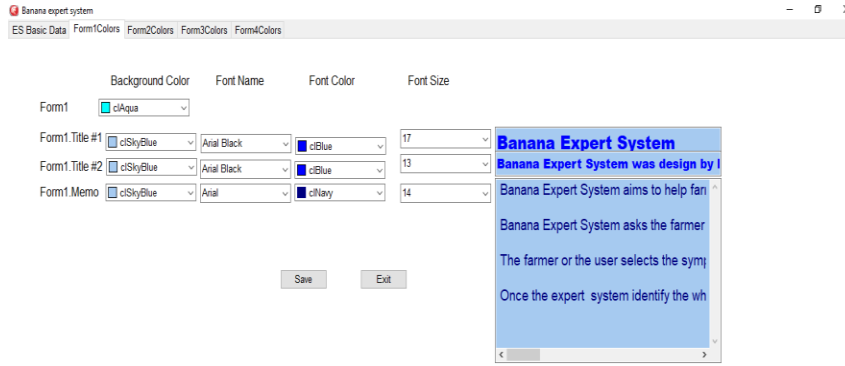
Banana expert system

ES Basic Data | Form1Colors | Form2Colors | Form3Colors | Form4Colors

Background Color | Font Name | Font Color | Font Size

| | Background Color | Font Name | Font Color | Font Size |
|---|---|---|---|---|
| Form1 | clAqua | | | |
| Form1.Title #1 | clSkyBlue | Arial Black | clBlue | 17 |
| Form1.Title #2 | clSkyBlue | Arial Black | clBlue | 13 |
| Form1.Memo | clSkyBlue | Arial | clNavy | 14 |

Banana Expert System

Banana Expert System was design by l

Banana Expert System aims to help far

Banana Expert System asks the farmer

The farmer or the user selects the sym

Once the expert system identify the wh

Save

Exit